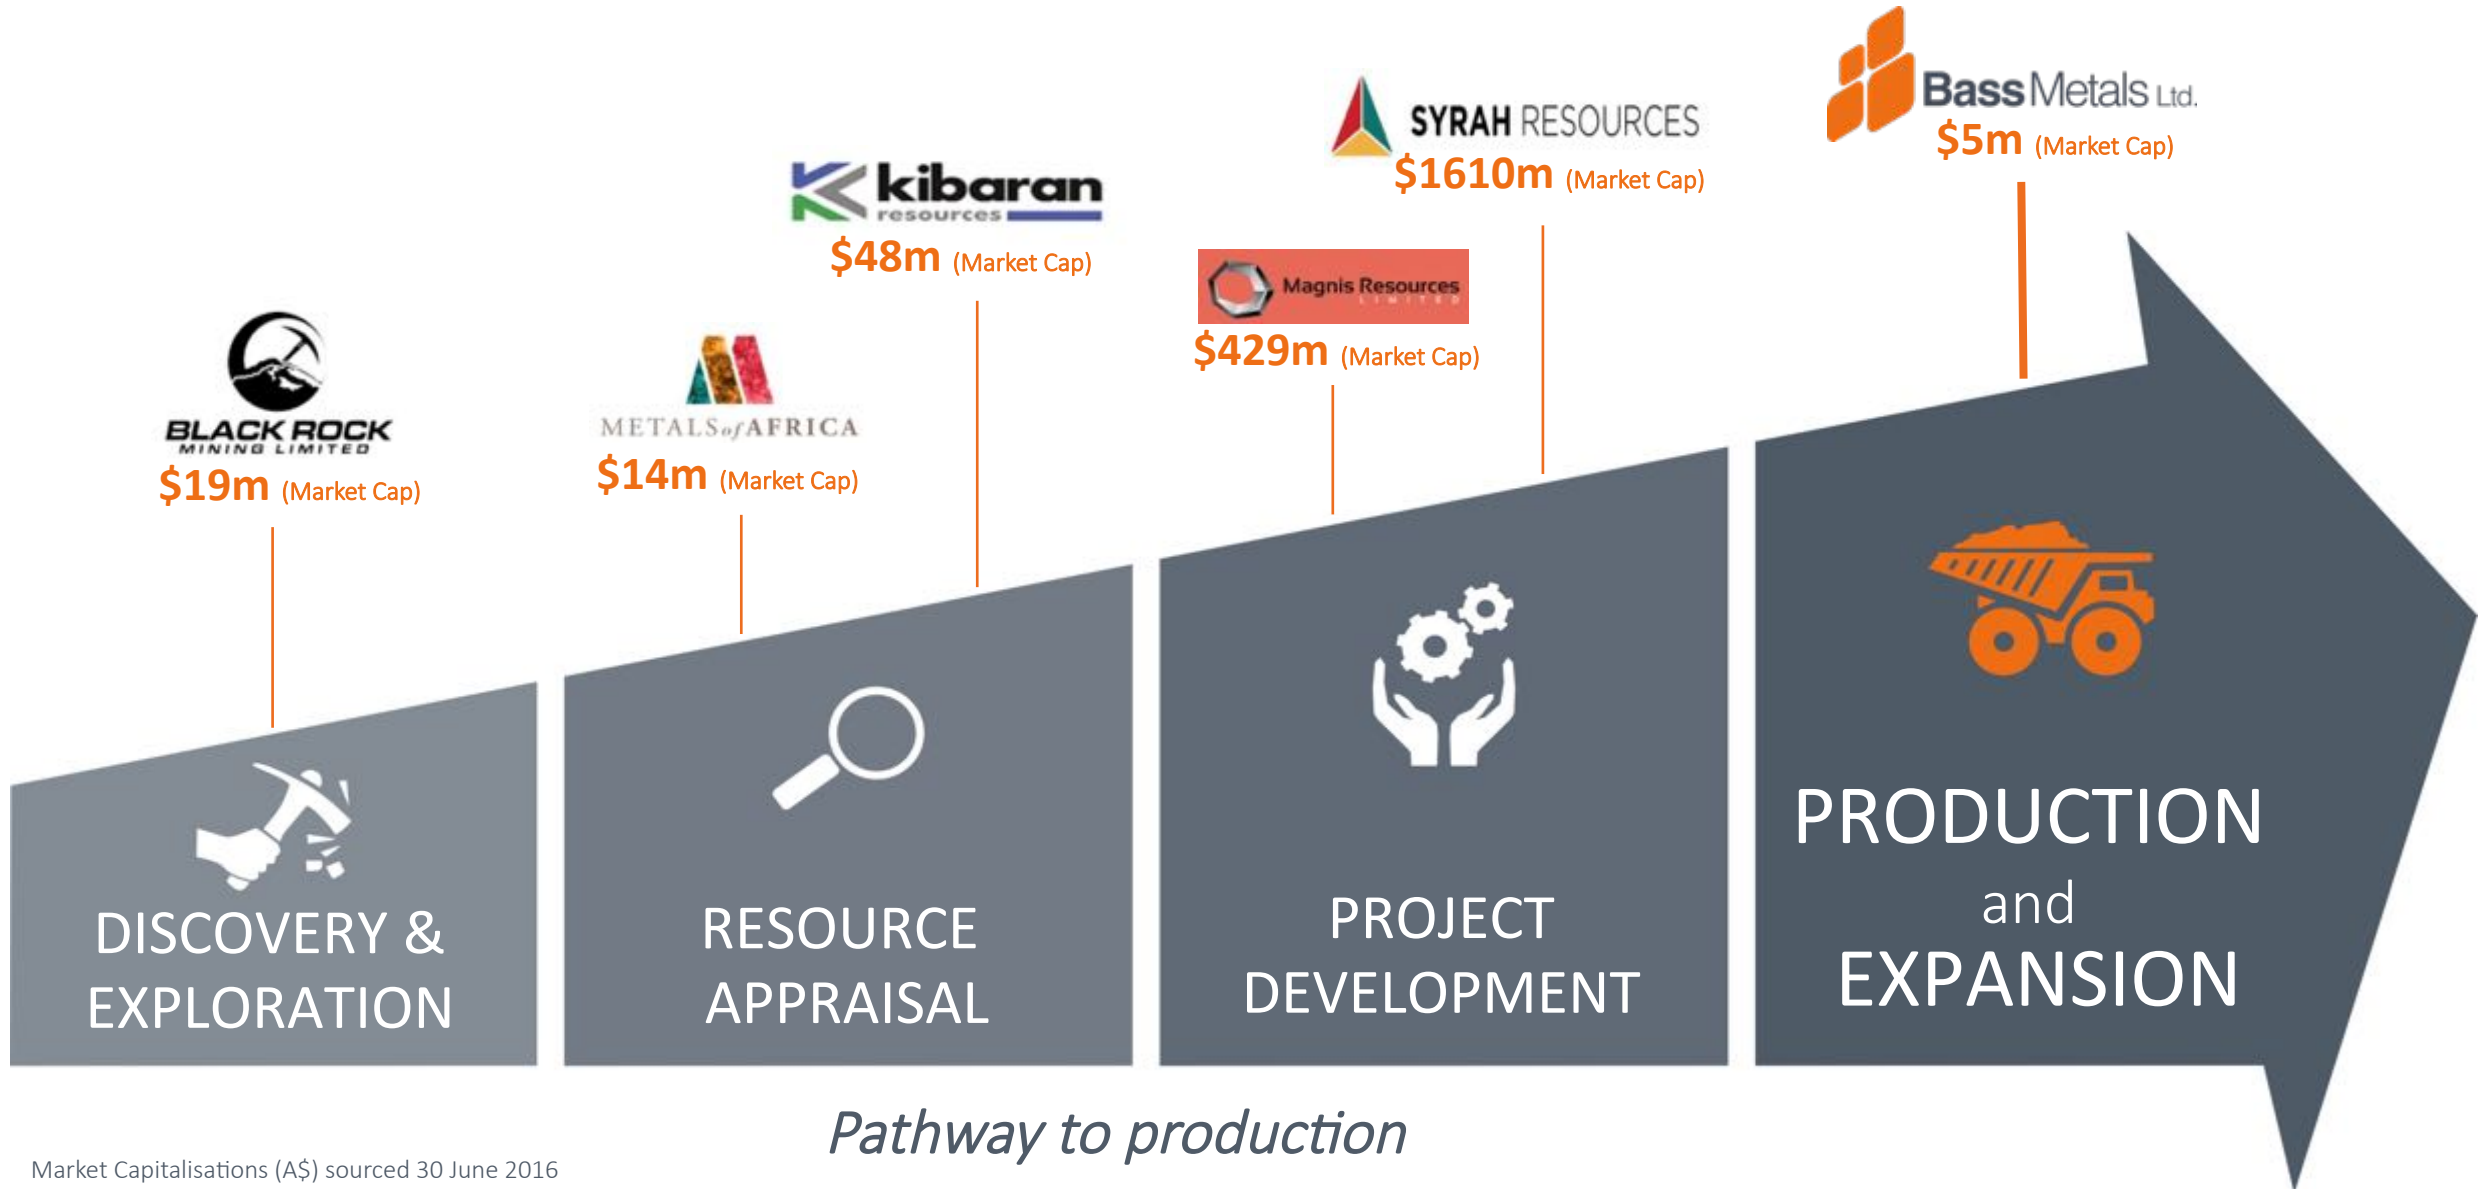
BLACK ROCK
MINING LIMITED
$19m (Market Cap)

METALS of AFRICA
$14m (Market Cap)

kibaran
resources
$48m (Market Cap)

Magnis Resources
LIMITED
$429m (Market Cap)

SYRAH RESOURCES
$1610m (Market Cap)

Bass Metals Ltd.
$5m (Market Cap)

DISCOVERY & EXPLORATION

RESOURCE APPRAISAL

PROJECT DEVELOPMENT

PRODUCTION and EXPANSION

Pathway to production

Market Capitalisations (A$) sourced 30 June 2016